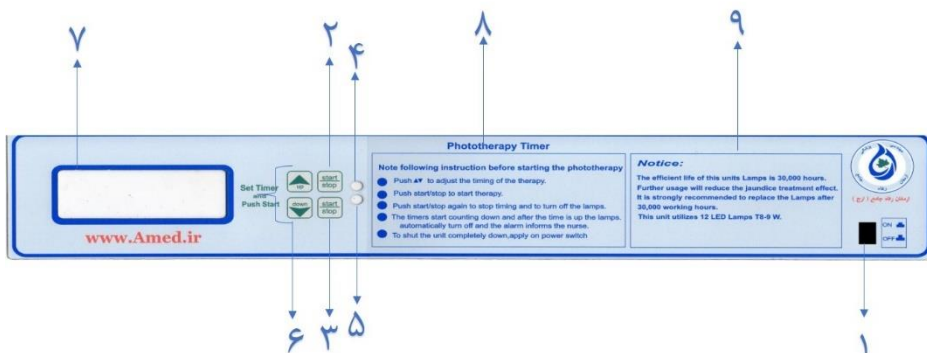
۷ ۲ ۴ ۸ ۹

Phototherapy Timer

Set Timer and Push Start

up
start stop
down
start stop

www.Amed.ir

Note following instruction before starting the phototherapy

Push ▲▼ to adjust the timing of the therapy.

Push start/stop to start therapy.

Push start/stop again to stop timing and to turn off the lamps.

The timers start counting down and after the time is up the lamps. automatically turn off and the alarm informs the nurse.

To shut the unit completely down,apply on power switch

Notice:

The efficient life of this units Lamps is 30,000 hours. Further usage will reduce the jaundice treatment effect. It is strongly recommended to replace the Lamps after 30,000 working hours.
This unit utilizes 12 LED Lamps T8-9 W.

ON
OFF

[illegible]

۶ ۳ ۵ ۱